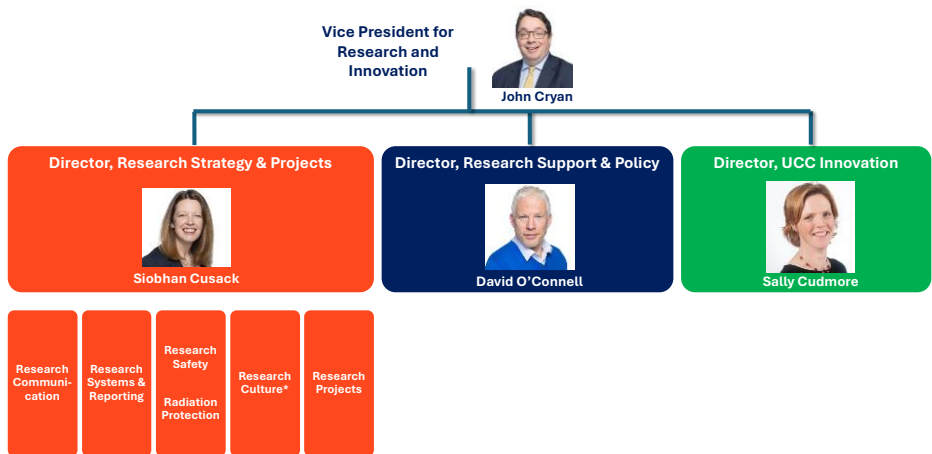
Vice President for Research and Innovation

John Cryan

Director, Research Strategy & Projects

Siobhan Cusack

Director, Research Support & Policy

David O'Connell

Director, UCC Innovation

Sally Cudmore

Research Communication

Research Systems & Reporting

Research Safety

Radiation Protection

Research Culture*

Research Projects